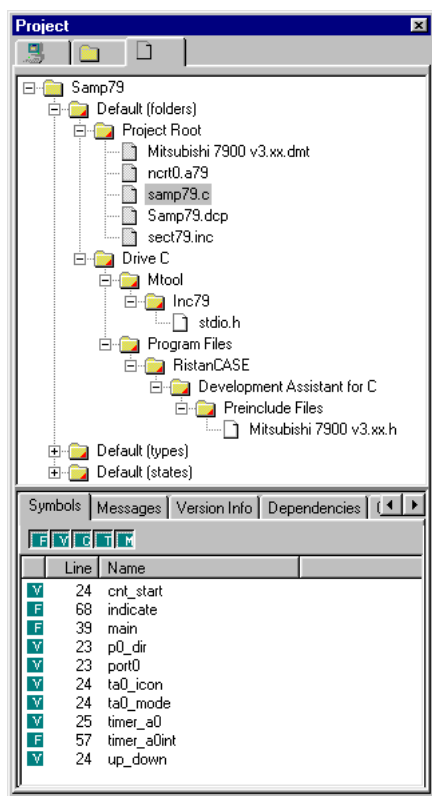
Project

Samp79
Default (folders)
Project Root
Mitsubishi 7900 v3.xx.dmt
ncrt0.a79
samp79.c
Samp79.dcp
sect79.inc
Drive C
Mtool
Inc79
stdio.h
Program Files
RistanCASE
Development Assistant for C
Preinclude Files
Mitsubishi 7900 v3.xx.h
Default (types)
Default (states)

Symbols | Messages | Version Info | Dependencies

F V C T M

| | Line | Name |
|---|---|---|
| V | 24 | cnt_start |
| F | 68 | indicate |
| F | 39 | main |
| V | 23 | p0_dir |
| V | 23 | port0 |
| V | 24 | ta0_icon |
| V | 24 | ta0_mode |
| V | 25 | timer_a0 |
| F | 57 | timer_a0int |
| V | 24 | up_down |